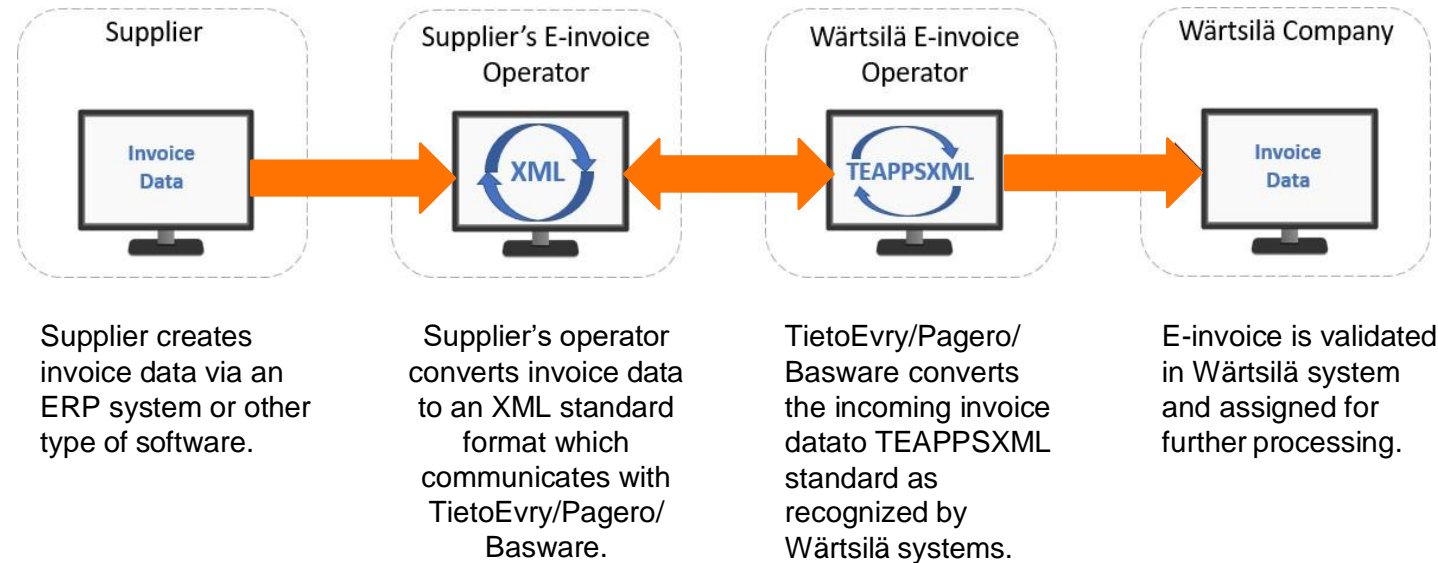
Supplier

Invoice Data

Supplier's E-invoice Operator

XML

Wärtsilä E-invoice Operator

TEAPPSXML

Wärtsilä Company

Invoice Data

Supplier creates invoice data via an ERP system or other type of software.

Supplier's operator converts invoice data to an XML standard format which communicates with TietoEvry/Pagero/ Basware.

TietoEvry/Pagero/ Basware converts the incoming invoice datato TEAPPSXML standard as recognized by Wärtsilä systems.

E-invoice is validated in Wärtsilä system and assigned for further processing.